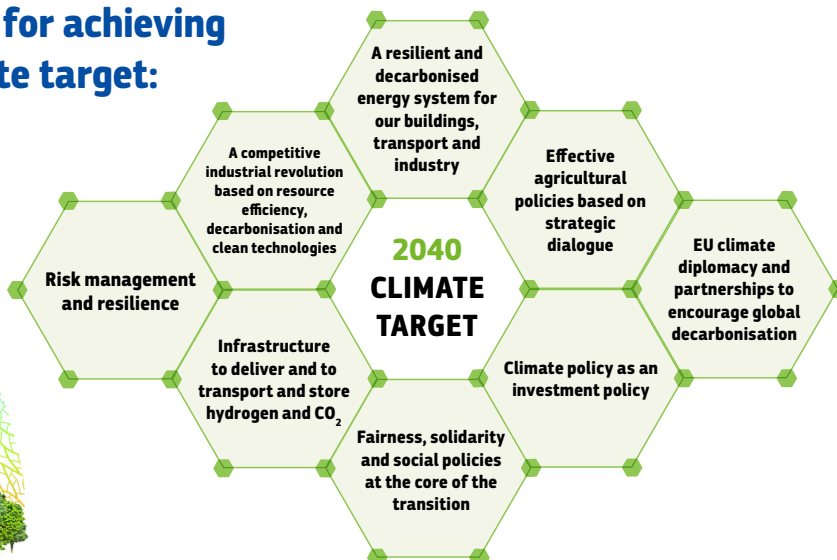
for achieving
te target:

A resilient and decarbonised energy system for our buildings, transport and industry

A competitive industrial revolution based on resource efficiency, decarbonisation and clean technologies

Effective agricultural policies based on strategic dialogue

2040
CLIMATE TARGET

EU climate diplomacy and partnerships to encourage global decarbonisation

Risk management and resilience

Infrastructure to deliver and to transport and store hydrogen and $CO_2$

Climate policy as an investment policy

Fairness, solidarity and social policies at the core of the transition